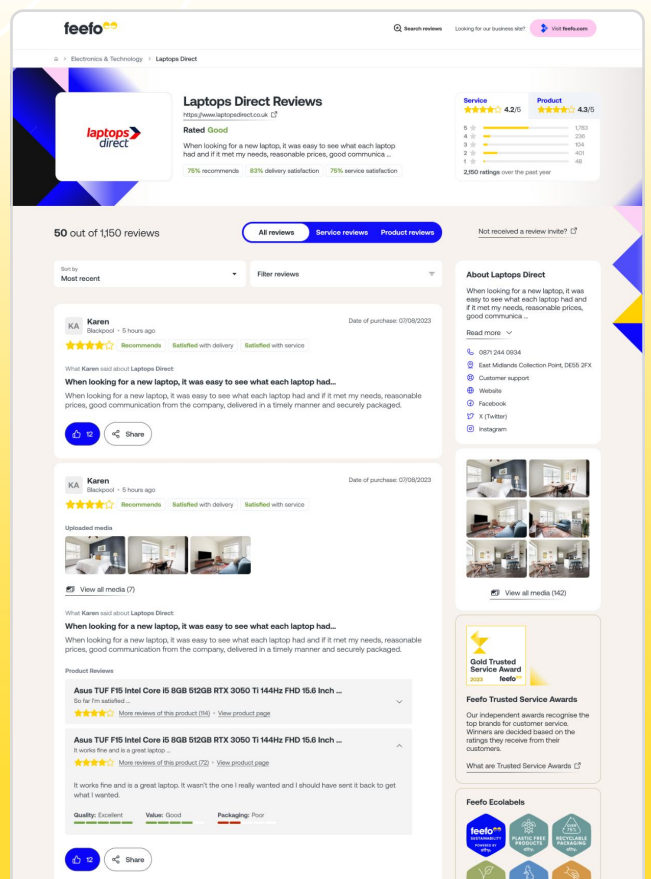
feefo

Search reviews Looking for our business site? Visit feefo.com

Electronics & Technology > Laptops Direct

laptops direct

Laptops Direct Reviews
https://www.laptopsdirect.co.uk
Rated Good
When looking for a new laptop, it was easy to see what each laptop had and if it met my needs, reasonable prices, good communica ...
75% recommends 83% delivery satisfaction 75% service satisfaction

Service 4.2/5 Product 4.3/5
5 1783
4 236
3 104
2 401
1 48
2,150 ratings over the past year

50 out of 1,150 reviews

All reviews Service reviews Product reviews

Not received a review invite?

Sort by
Most recent

Filter reviews

KA Karen
Blackpool • 5 hours ago
Date of purchase: 07/08/2023
Recommends Satisfied with delivery Satisfied with service
What Karen said about Laptops Direct
When looking for a new laptop, it was easy to see what each laptop had...
When looking for a new laptop, it was easy to see what each laptop had and if it met my needs, reasonable prices, good communication from the company, delivered in a timely manner and securely packaged.
12 Share

KA Karen
Blackpool • 5 hours ago
Date of purchase: 07/08/2023
Recommends Satisfied with delivery Satisfied with service
Uploaded media
View all media (7)
What Karen said about Laptops Direct:
When looking for a new laptop, it was easy to see what each laptop had...
When looking for a new laptop, it was easy to see what each laptop had and if it met my needs, reasonable prices, good communication from the company, delivered in a timely manner and securely packaged.

Product Reviews
Asus TUF F15 Intel Core i5 8GB 512GB RTX 3050 Ti 144Hz FHD 15.6 Inch ...
So far I'm satisfied ...
More reviews of this product (114) • View product page

Asus TUF F15 Intel Core i5 8GB 512GB RTX 3050 Ti 144Hz FHD 15.6 Inch ...
It works fine and is a great laptop ...
More reviews of this product (72) • View product page
It works fine and is a great laptop. It wasn't the one I really wanted and I should have sent it back to get what I wanted.
Quality: Excellent Value: Good Packaging: Poor
12 Share

About Laptops Direct
When looking for a new laptop, it was easy to see what each laptop had and if it met my needs, reasonable prices, good communica ...
Read more
0871 244 0934
East Midlands Collection Point, DE55 2FX
Customer support
Website
Facebook
X (Twitter)
Instagram

View all media (142)

Gold Trusted Service Award 2023 feefo
Feefo Trusted Service Awards
Our independent awards recognise the top brands for customer service. Winners are decided based on the ratings they receive from their customers.
What are Trusted Service Awards

Feefo Ecolabels
feefo SUSTAINABILITY
PLASTIC FREE PRODUCTS
75% RECYCLABLE PACKAGING